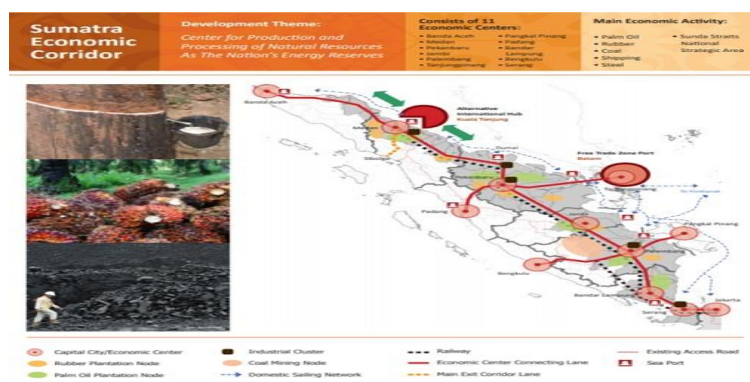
Sumatra Economic Corridor

Development Theme:

Center for Production and Processing of Natural Resources As The Nation's Energy Reserves

Consists of 11 Economic Centers:

• Banda Aceh
• Medan
• Pekanbaru
• Jambi
• Palembang
• Tanjungpinang
• Pangkal Pinang
• Padang
• Bandar Lampung
• Bengkulu
• Serang

Main Economic Activity:

• Palm Oil
• Rubber
• Coal
• Shipping
• Steel
• Sunda Straits National Strategic Area

Banda Aceh

Alternative International Hub
Kuala Tanjung

Medan

Sibolga

Dumai

Pekanbaru

Free Trade Zone Port
Batam

Padang

Jambi

Palembang

Pangkal Pinang

Bengkulu

Bandar Lampung

Serang

Jakarta

Capital City/Economic Center
Rubber Plantation Node
Palm Oil Plantation Node
Industrial Cluster
Coal Mining Node
Domestic Sailing Network
Railway
Economic Center Connecting Lane
Main Exit Corridor Lane
Existing Access Road
Sea Port